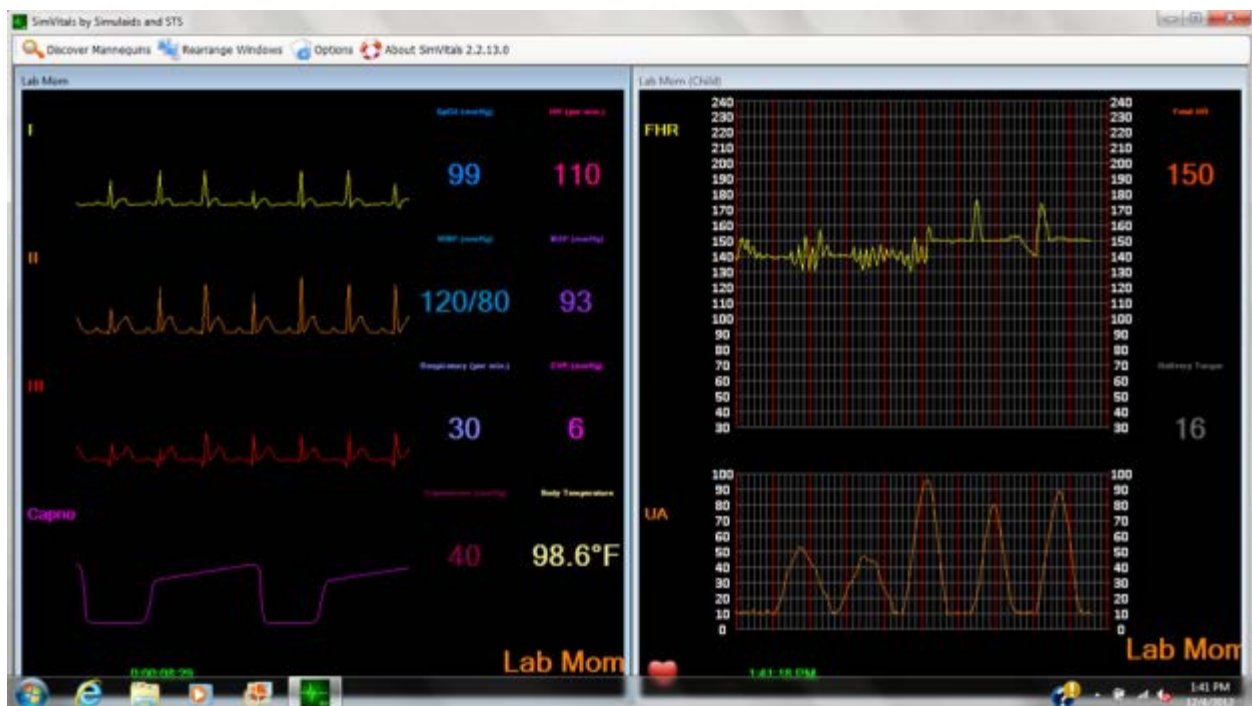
SimVitals by Simulaids and STS

Discover Mannequins Rearrange Windows Options About SimVitals 2.2.13.0

Lab Mom

I

II

III

Capno

SpO2 (mmHg)

HR (per min.)

99

110

NIBP (mmHg)

MAP (mmHg)

120/80

93

Respiratory (per min.)

CVP (mmHg)

30

6

Capnometer (mmHg)

Body Temperature

40

98.6°F

0:00:08:29

Lab Mom

Lab Mom (Child)

FHR

240 230 220 210 200 190 180 170 160 150 140 130 120 110 100 90 80 70 60 50 40 30

Fetal HR

150

Delivery Timer

16

UA

100 90 80 70 60 50 40 30 20 10 0

Lab Mom

1:41:18 PM

1:41 PM
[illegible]